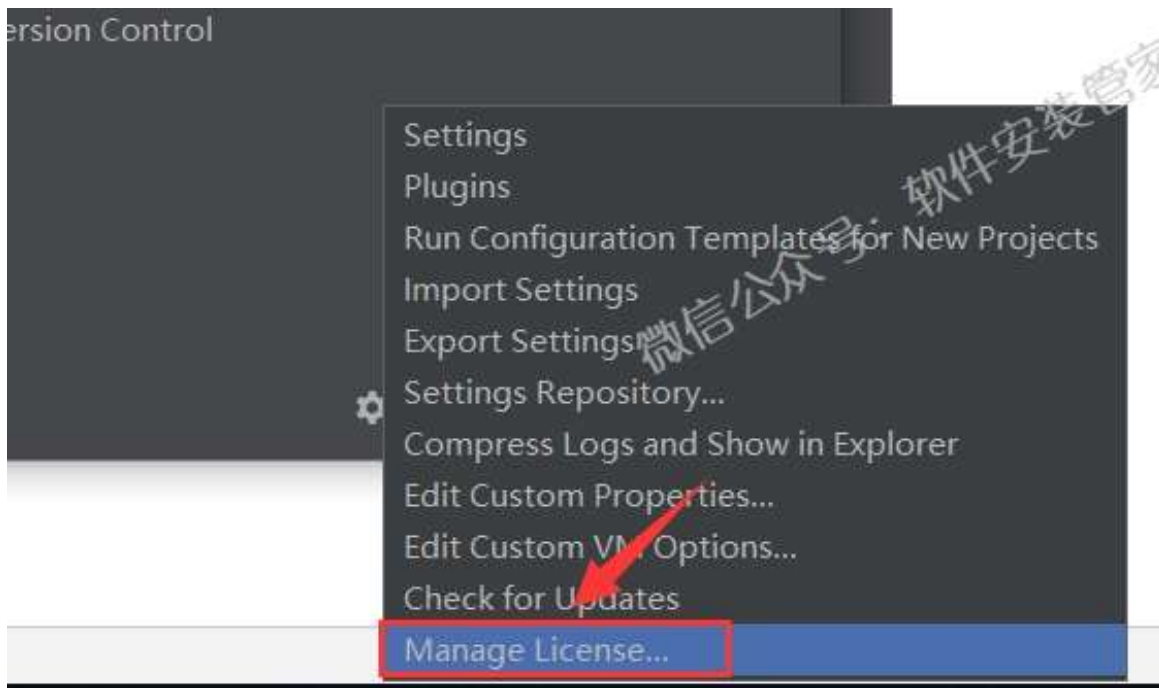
ersion Control

Settings
Plugins
Run Configuration Templates for New Projects
Import Settings
Export Settings
Settings Repository...
Compress Logs and Show in Explorer
Edit Custom Properties...
Edit Custom VM Options...
Check for Updates
Manage License...

微信公众号：软件安装管家